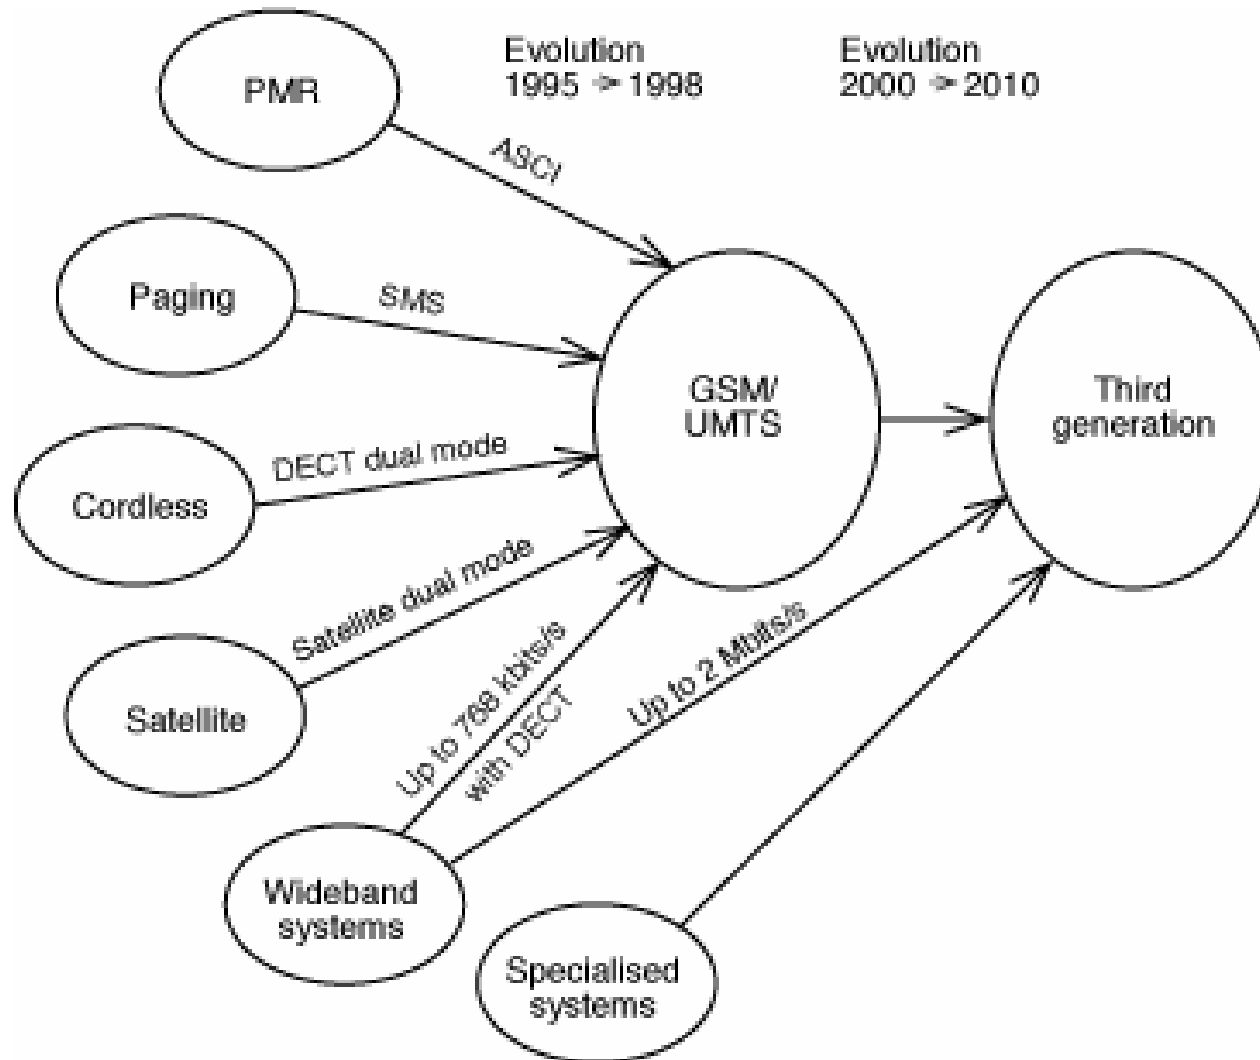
Evolution
1995 ⇒ 1998

Evolution
2000 ⇒ 2010

PMR

ASCI

Paging

SMS

GSM/
UMTS

Third
generation

Cordless

DECT dual mode

Satellite dual mode

Satellite

Up to 768 kbits/s

with DECT

Up to 2 Mbits/s

Wideband
systems

Specialised
systems